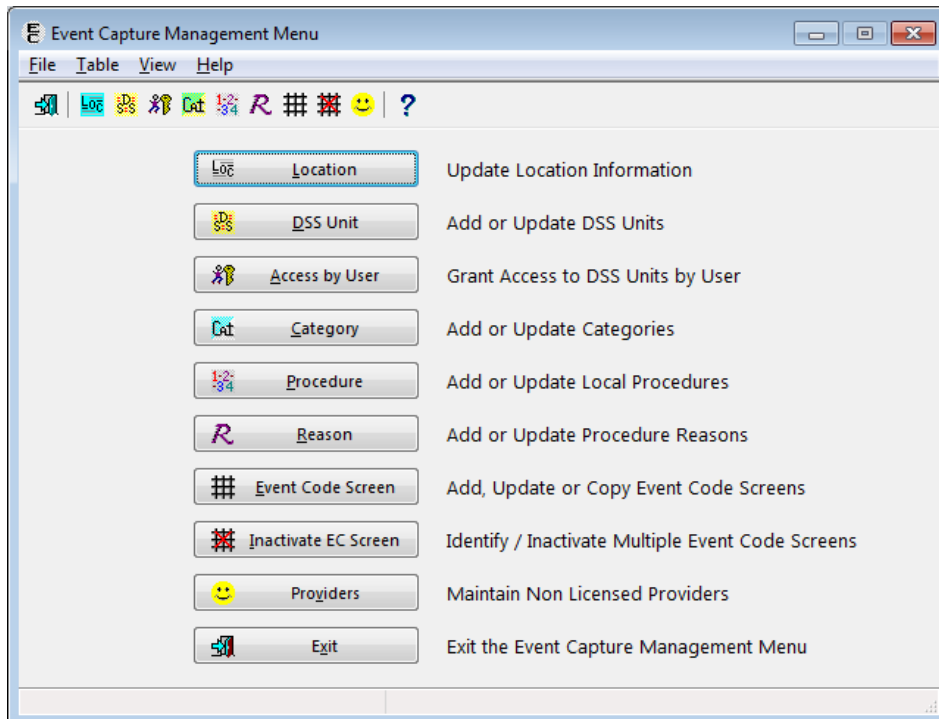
Event Capture Management Menu

File Table View Help

Location Update Location Information

DSS Unit Add or Update DSS Units

Access by User Grant Access to DSS Units by User

Category Add or Update Categories

Procedure Add or Update Local Procedures

Reason Add or Update Procedure Reasons

Event Code Screen Add, Update or Copy Event Code Screens

Inactivate EC Screen Identify / Inactivate Multiple Event Code Screens

Providers Maintain Non Licensed Providers

Exit Exit the Event Capture Management Menu